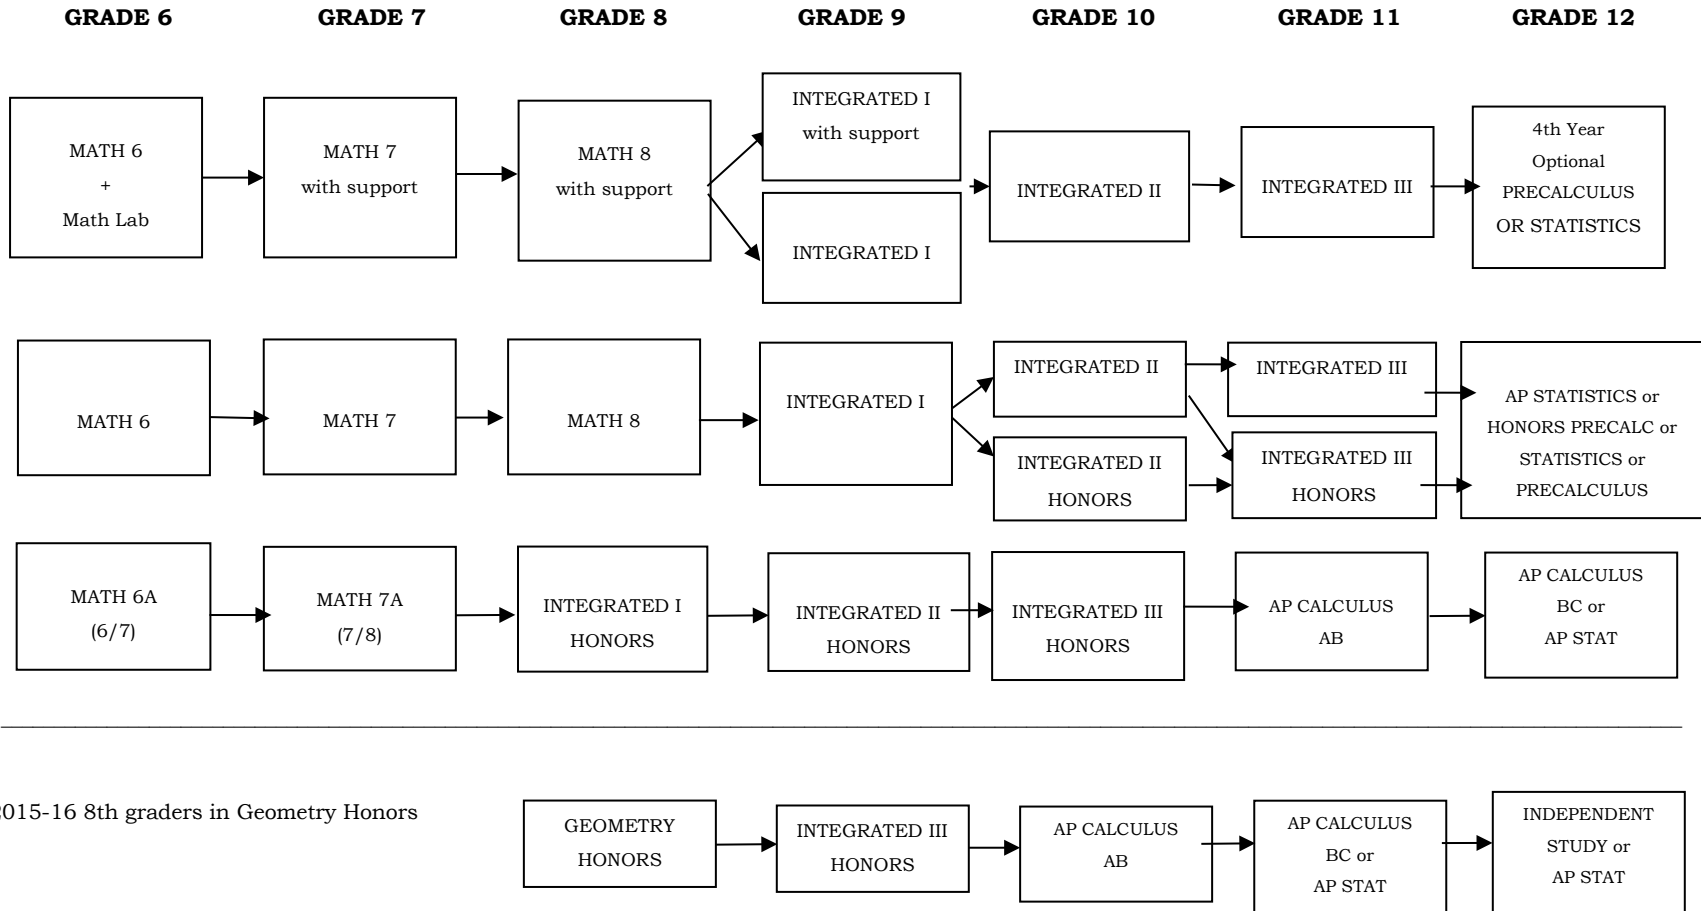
GRADE 6 GRADE 7 GRADE 8 GRADE 9 GRADE 10 GRADE 11 GRADE 12

MATH 6 + Math Lab

MATH 7 with support

MATH 8 with support

INTEGRATED I with support

INTEGRATED I

INTEGRATED II

INTEGRATED III

4th Year Optional PRECALCULUS OR STATISTICS

MATH 6

MATH 7

MATH 8

INTEGRATED I

INTEGRATED II

INTEGRATED II HONORS

INTEGRATED III

INTEGRATED III HONORS

AP STATISTICS or HONORS PRECALC or STATISTICS or PRECALCULUS

MATH 6A (6/7)

MATH 7A (7/8)

INTEGRATED I HONORS

INTEGRATED II HONORS

INTEGRATED III HONORS

AP CALCULUS AB

AP CALCULUS BC or AP STAT

2015-16 8th graders in Geometry Honors

GEOMETRY HONORS

INTEGRATED III HONORS

AP CALCULUS AB

AP CALCULUS BC or AP STAT

INDEPENDENT STUDY or AP STAT